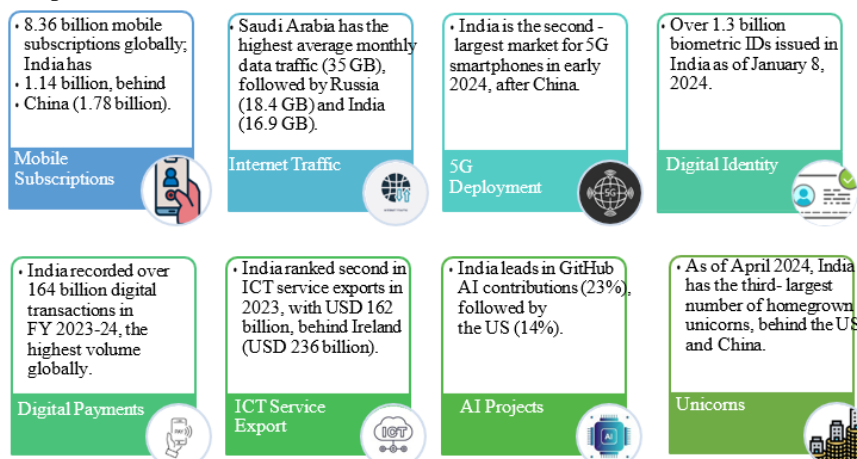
• 8.36 billion mobile subscriptions globally; India has
• 1.14 billion, behind
• China (1.78 billion).

Mobile Subscriptions

• Saudi Arabia has the highest average monthly data traffic (35 GB), followed by Russia (18.4 GB) and India (16.9 GB).

Internet Traffic

• India is the second - largest market for 5G smartphones in early 2024, after China.

5G Deployment

5G

• Over 1.3 billion biometric IDs issued in India as of January 8, 2024.

Digital Identity

• India recorded over 164 billion digital transactions in FY 2023-24, the highest volume globally.

Digital Payments

• India ranked second in ICT service exports in 2023, with USD 162 billion, behind Ireland (USD 236 billion).

ICT Service Export

ICT

• India leads in GitHub AI contributions (23%), followed by the US (14%).

AI Projects

AI

• As of April 2024, India has the third- largest number of homegrown unicorns, behind the US and China.

Unicorns